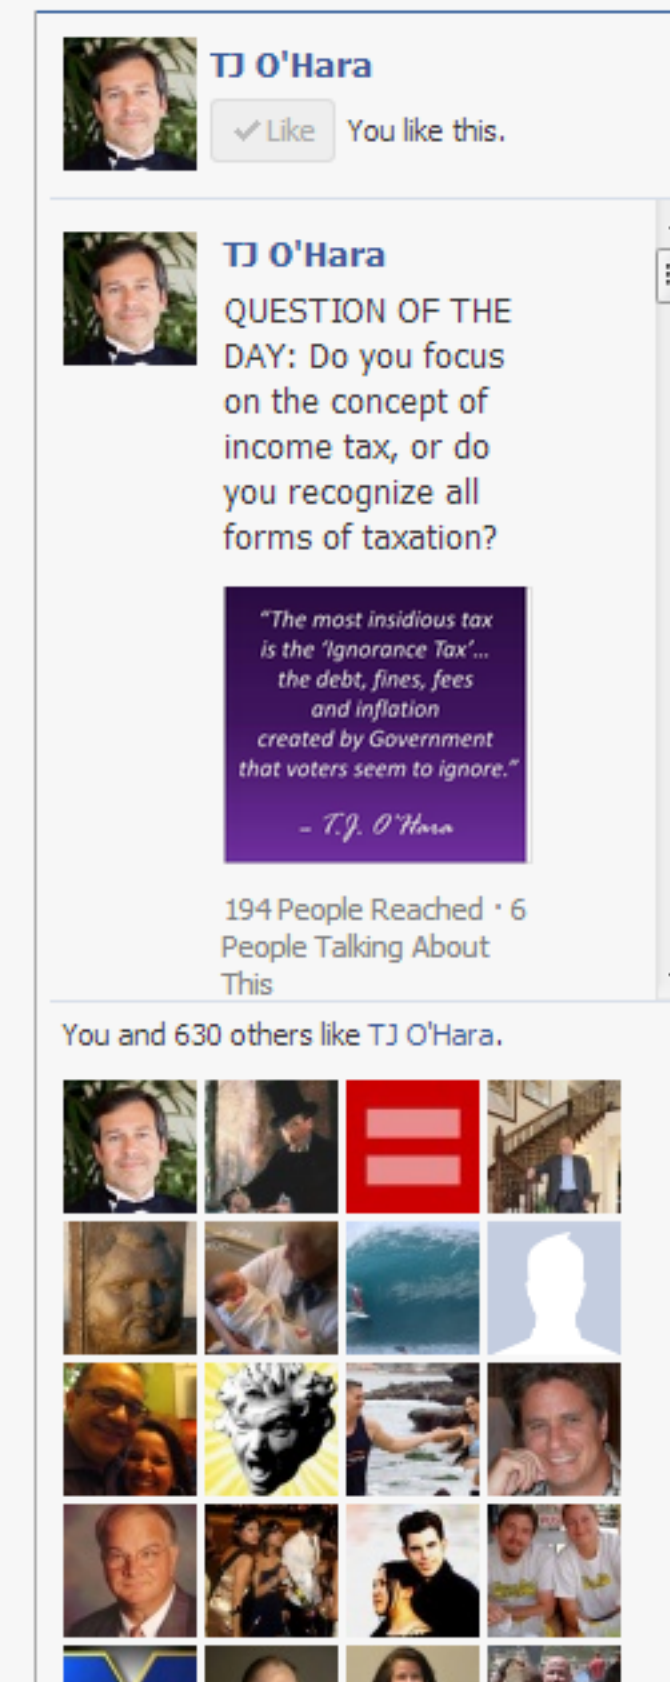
TJ O'Hara

✓ Like You like this.

TJ O'Hara

QUESTION OF THE DAY: Do you focus on the concept of income tax, or do you recognize all forms of taxation?

"The most insidious tax is the 'Ignorance Tax'... the debt, fines, fees and inflation created by Government that voters seem to ignore."

– T.J. O'Hara

194 People Reached · 6 People Talking About This

You and 630 others like TJ O'Hara.